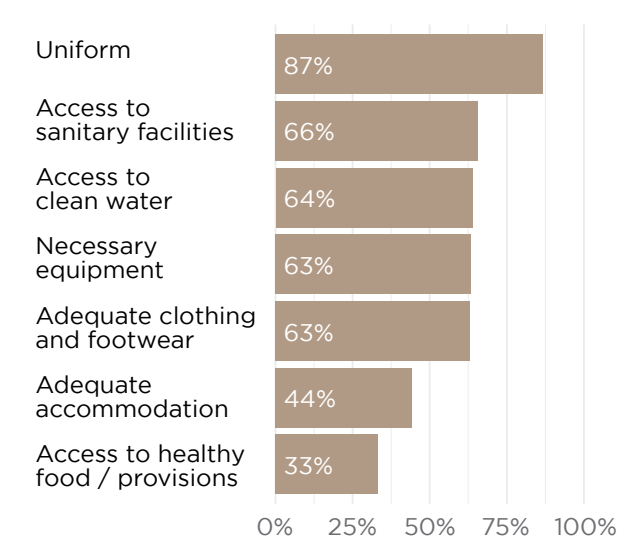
Uniform 87%
Access to sanitary facilities 66%
Access to clean water 64%
Necessary equipment 63%
Adequate clothing and footwear 63%
Adequate accommodation 44%
Access to healthy food / provisions 33%

0% 25% 50% 75% 100%